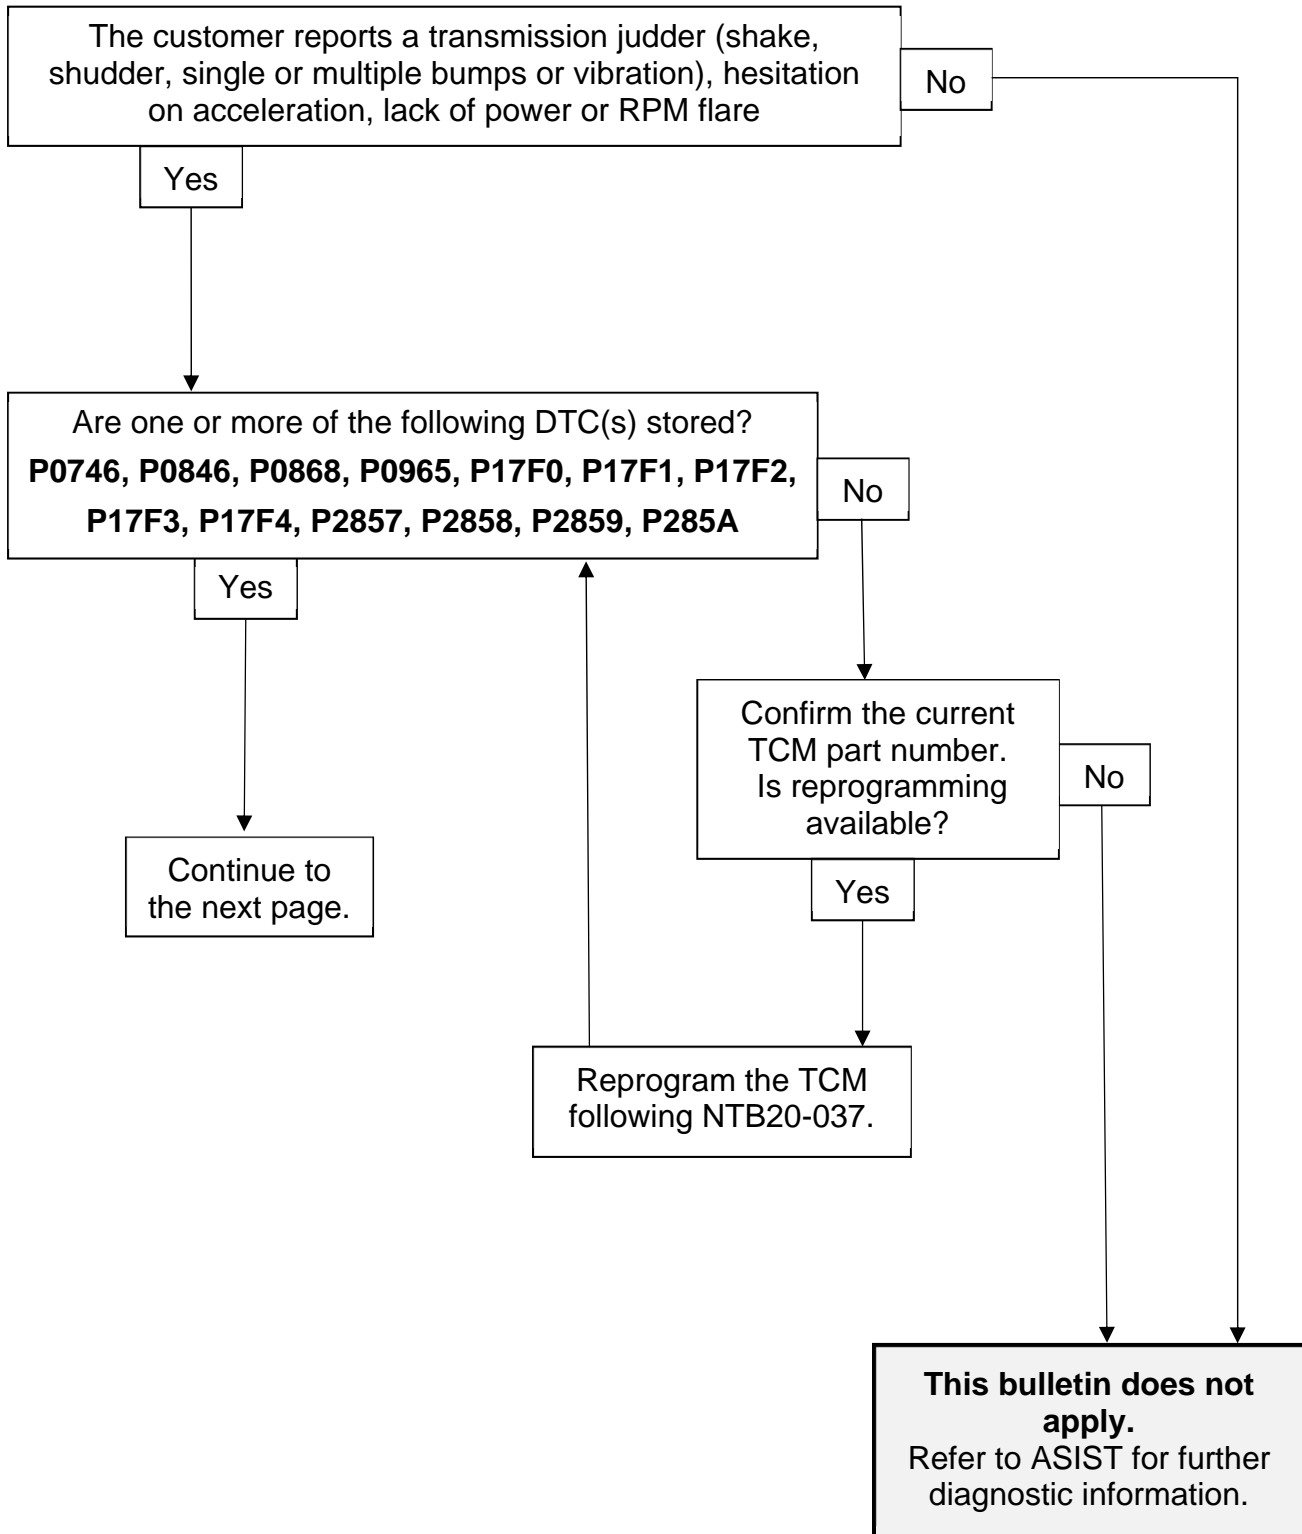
The customer reports a transmission judder (shake, shudder, single or multiple bumps or vibration), hesitation on acceleration, lack of power or RPM flare

No

Yes

Are one or more of the following DTC(s) stored?
**P0746, P0846, P0868, P0965, P17F0, P17F1, P17F2, P17F3, P17F4, P2857, P2858, P2859, P285A**

No

Yes

Confirm the current TCM part number. Is reprogramming available?

No

Continue to the next page.

Yes

Reprogram the TCM following NTB20-037.

**This bulletin does not apply.**
Refer to ASIST for further diagnostic information.